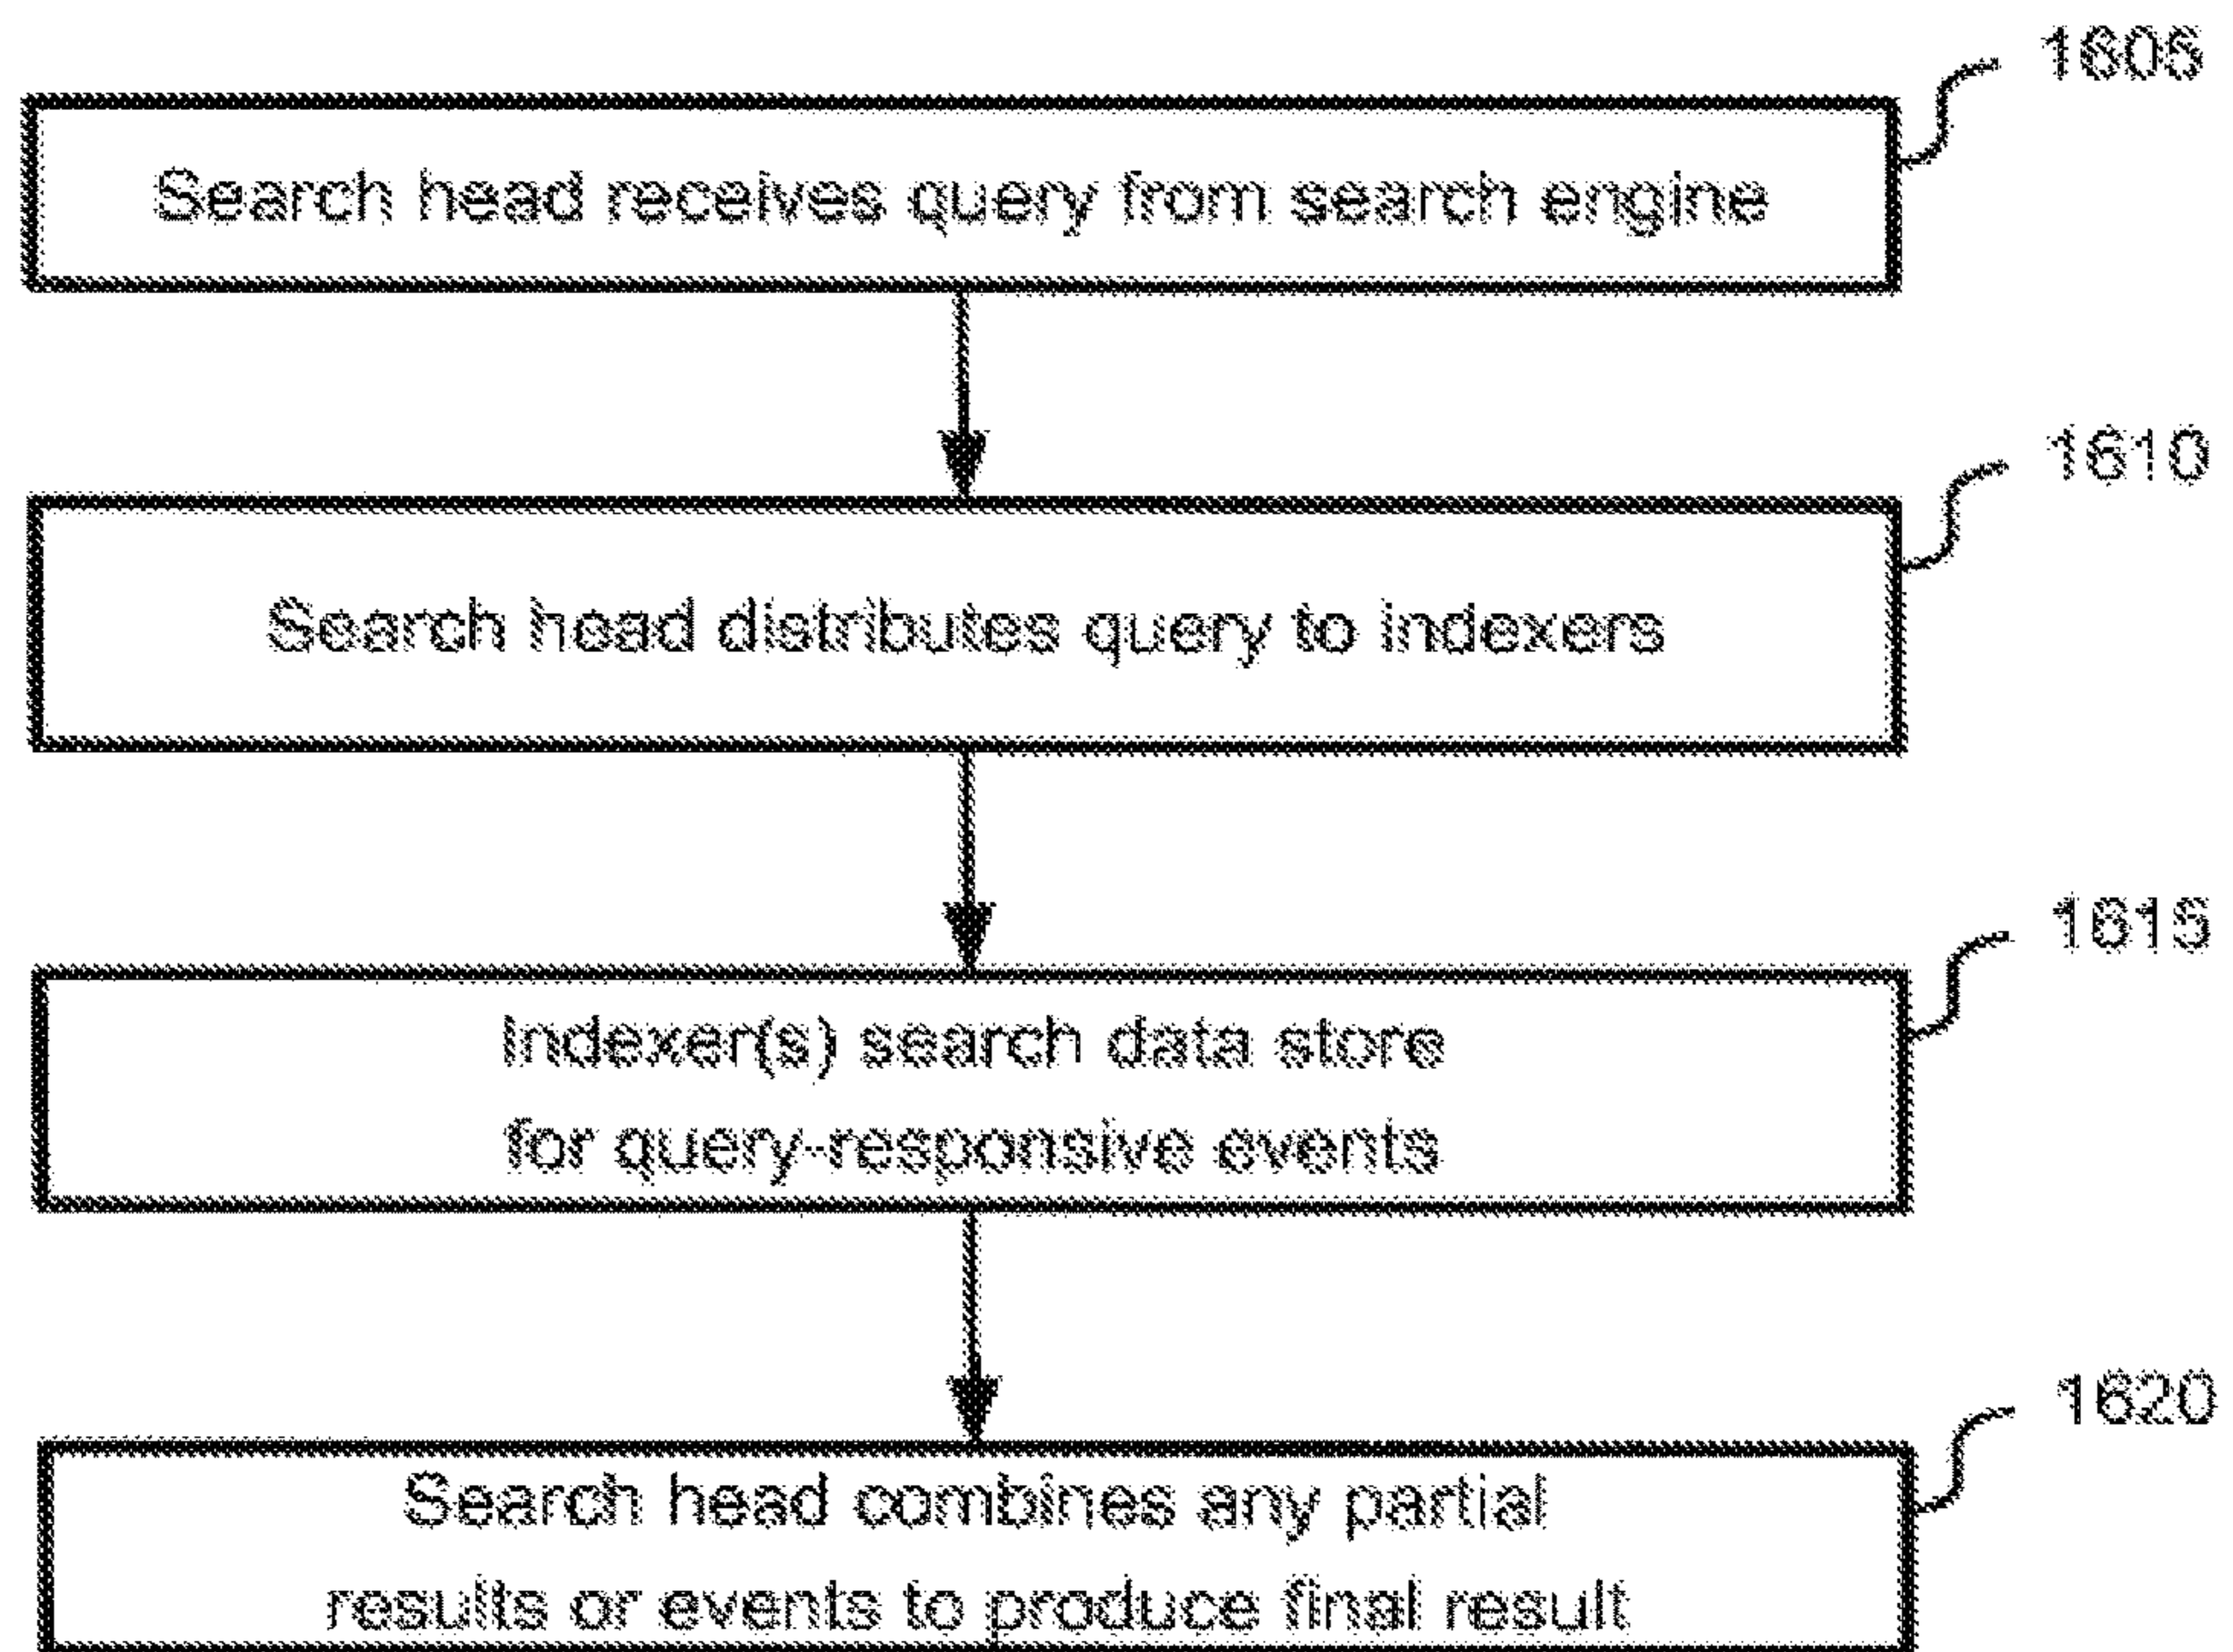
1605

Search head receives query from search engine

1610

Search head distributes query to indexers

1615

Indexer(s) search data store for query-responsive events

1620

Search head combines any partial results or events to produce final result